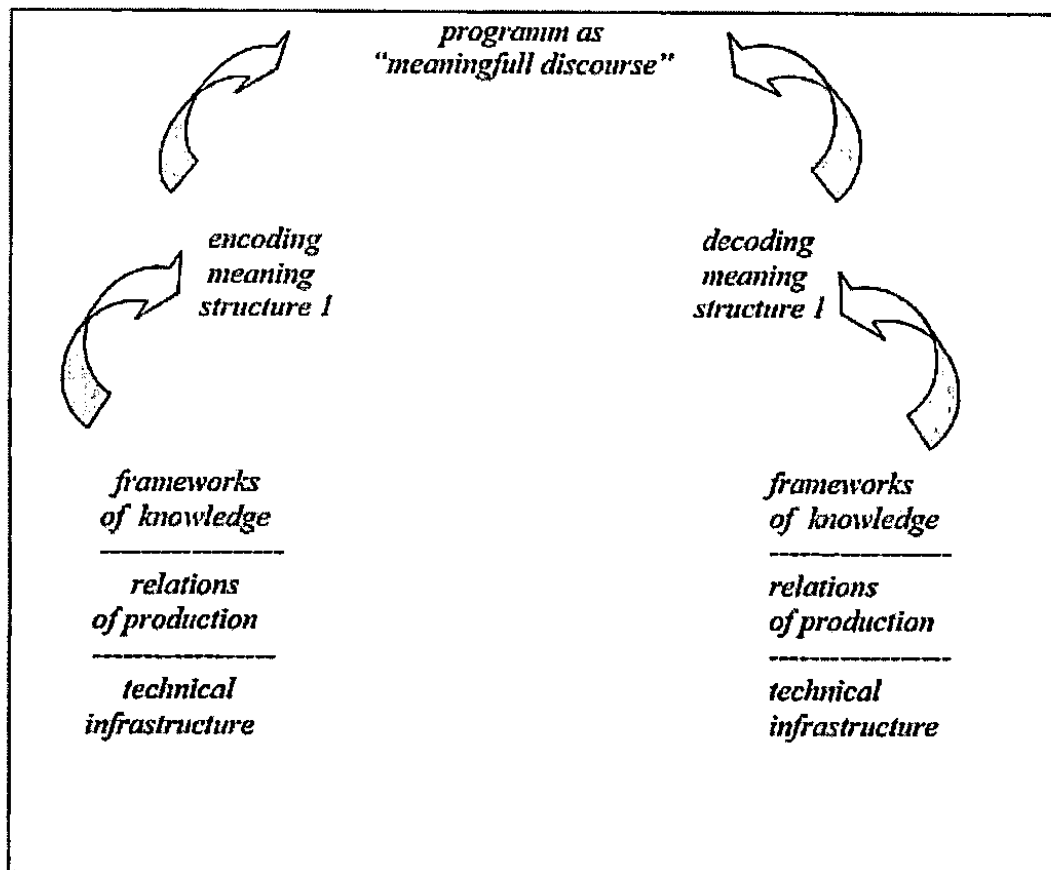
programm as
"meaningfull discourse"

encoding
meaning
structure 1

decoding
meaning
structure 1

frameworks
of knowledge

relations
of production

technical
infrastructure

frameworks
of knowledge

relations
of production

technical
infrastructure